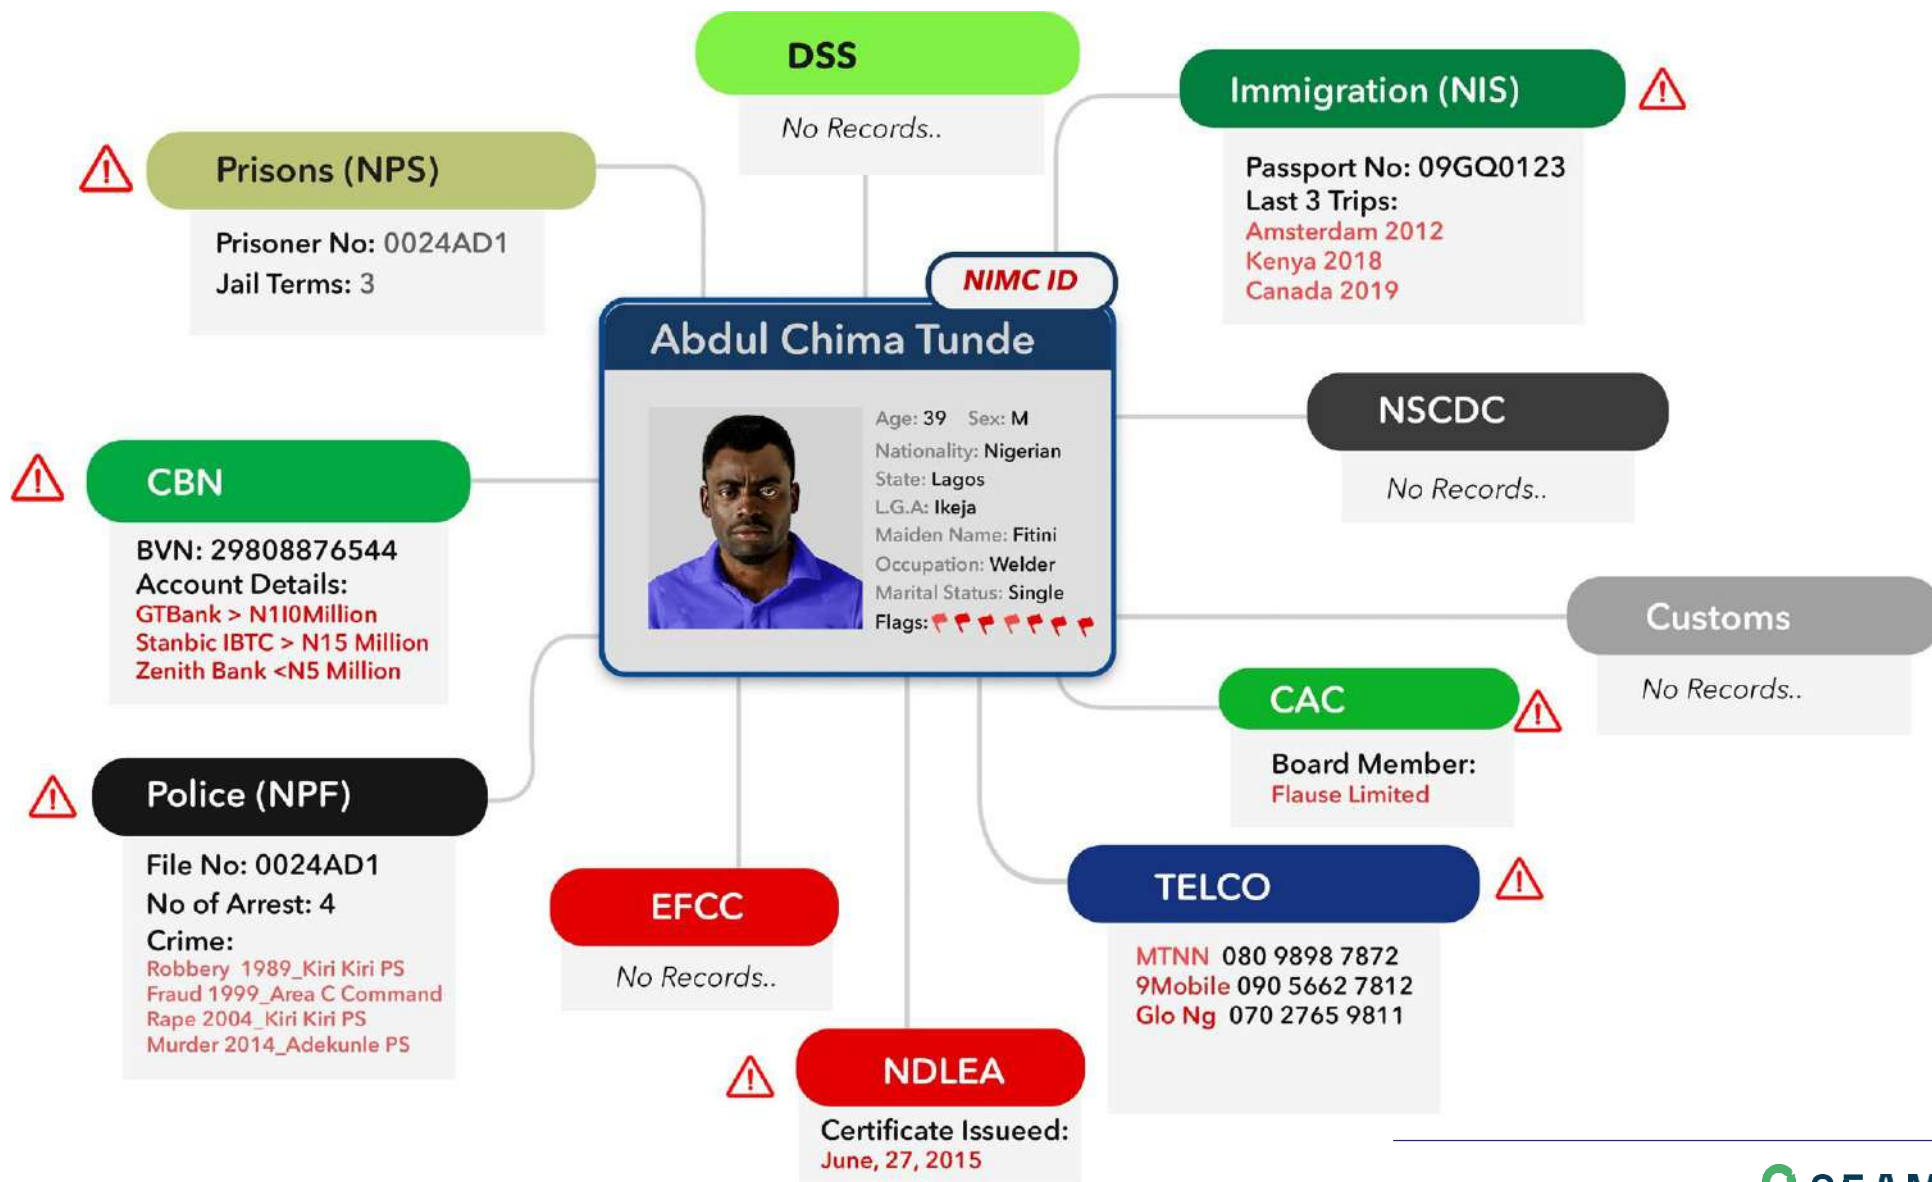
DSS
No Records..

Immigration (NIS)
Passport No: 09GQ0123
Last 3 Trips:
Amsterdam 2012
Kenya 2018
Canada 2019

Prisons (NPS)
Prisoner No: 0024AD1
Jail Terms: 3

NIMC ID
Abdul Chima Tunde
Age: 39 Sex: M
Nationality: Nigerian
State: Lagos
L.G.A: Ikeja
Maiden Name: Fitini
Occupation: Welder
Marital Status: Single
Flags:

NSCDC
No Records..

CBN
BVN: 29808876544
Account Details:
GTBank > N110Million
Stanbic IBTC > N15 Million
Zenith Bank <N5 Million

Customs
No Records..

CAC
Board Member:
Flause Limited

Police (NPF)
File No: 0024AD1
No of Arrest: 4
Crime:
Robbery 1989_Kiri Kiri PS
Fraud 1999_Area C Command
Rape 2004_Kiri Kiri PS
Murder 2014_Adekunle PS

EFCC
No Records..

TELCO
MTNN 080 9898 7872
9Mobile 090 5662 7812
Glo Ng 070 2765 9811

NDLEA
Certificate Issueed:
June, 27, 2015

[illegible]